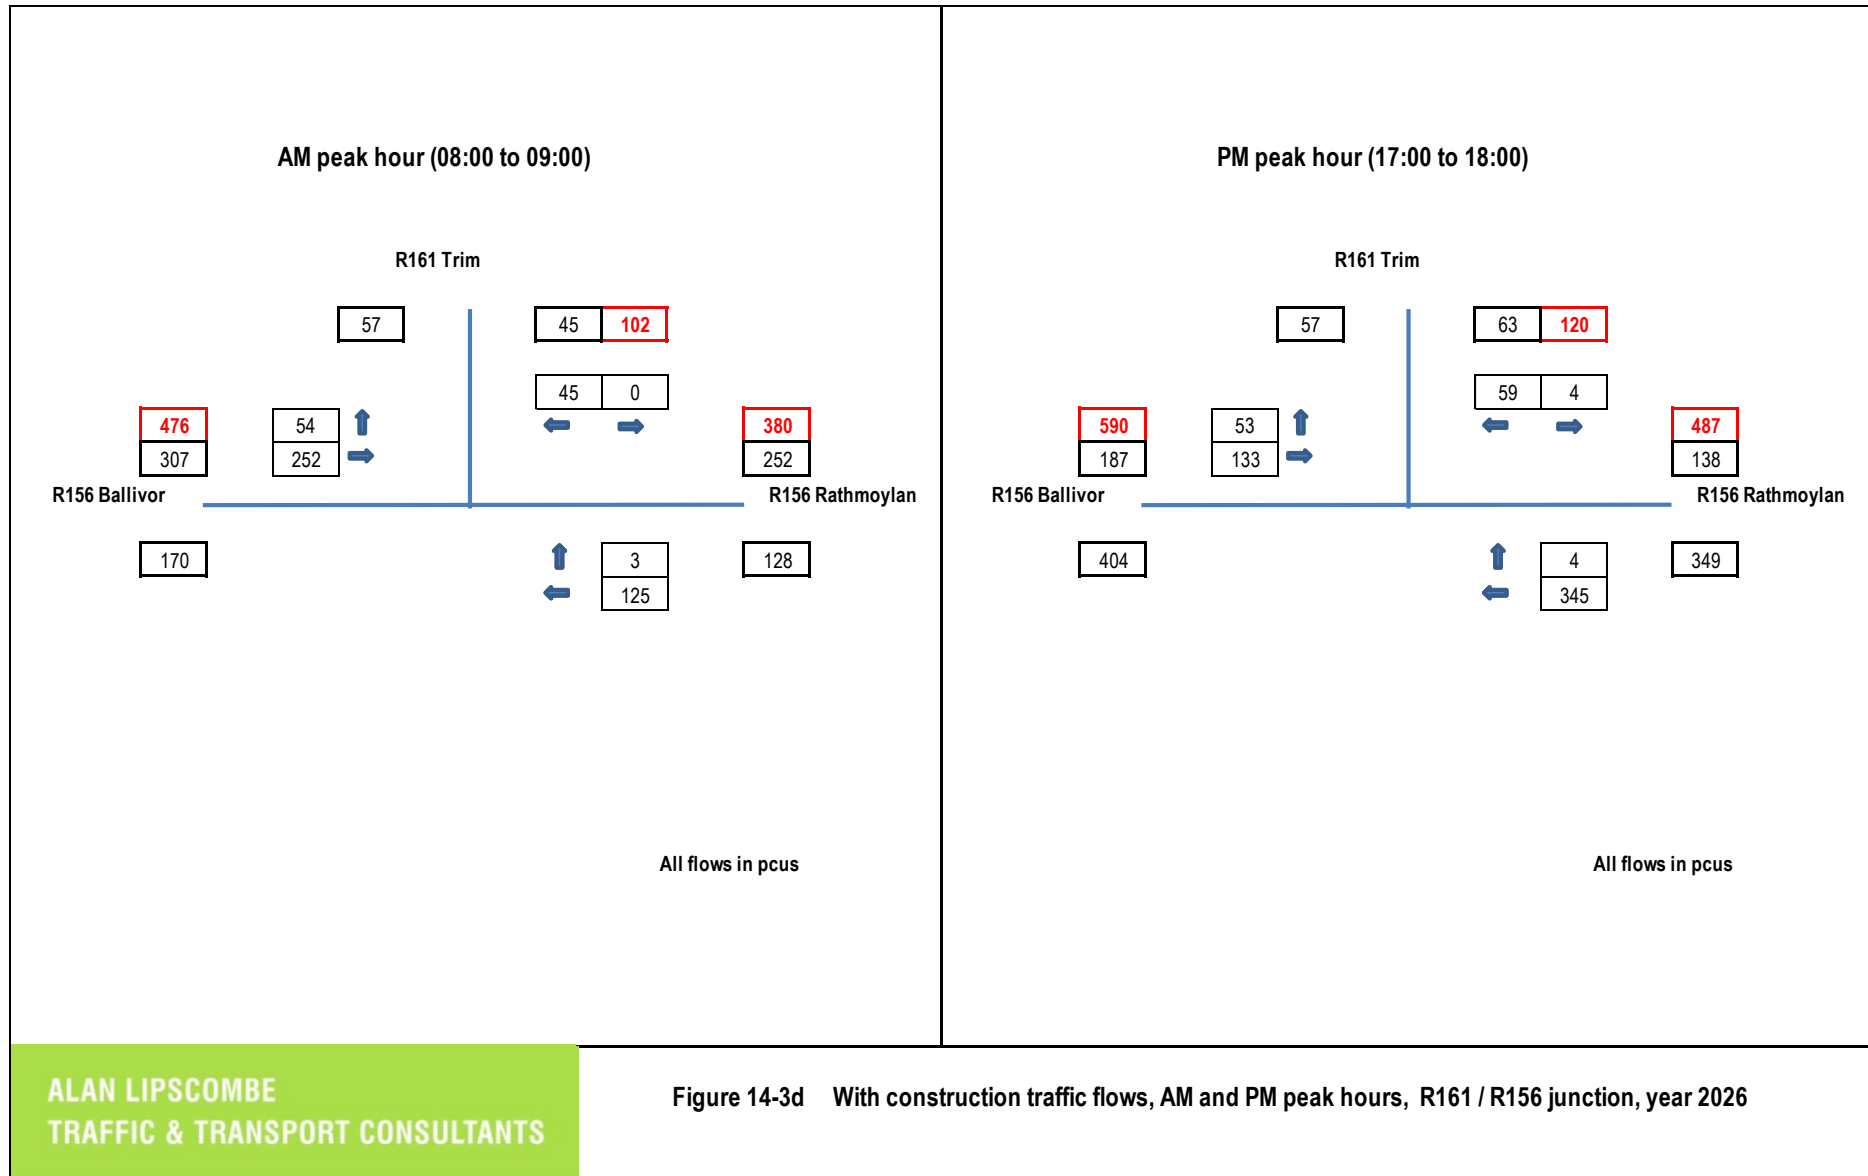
AM peak hour (08:00 to 09:00)

R161 Trim

57

45 102

45 0

476
307

54
252

380
252

R156 Ballivor

R156 Rathmoylan

170

3
125

128

All flows in pcus

PM peak hour (17:00 to 18:00)

R161 Trim

57

63 120

59 4

590
187

53
133

487
138

R156 Ballivor

R156 Rathmoylan

404

4
345

349

All flows in pcus

ALAN LIPSCOMBE
TRAFFIC & TRANSPORT CONSULTANTS

Figure 14-3d With construction traffic flows, AM and PM peak hours, R161 / R156 junction, year 2026